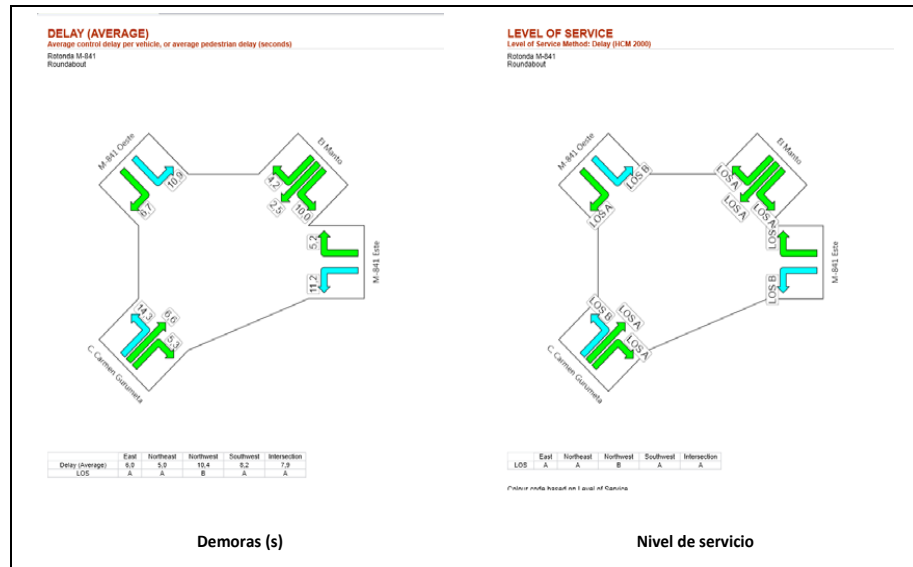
DELAY (AVERAGE)
Average control delay per vehicle, or average pedestrian delay (seconds)
Rotonda M-841
Roundabout

M-841 Oeste
10.9
6.7
El Manto
4.2
2.5
10.0
5.2
11.2
M-841 Este
14.3
6.6
5.3
C. Carmen Gurumeta

| | East | Northeast | Northwest | Southwest | Intersection |
|---|---|---|---|---|---|
| Delay (Average) | 6.0 | 5.0 | 10.4 | 8.2 | 7.9 |
| LOS | A | A | B | A | A |

Demoras (s)

LEVEL OF SERVICE
Level of Service Method: Delay (HCM 2000)
Rotonda M-841
Roundabout

M-841 Oeste
LOS B
LOS A
El Manto
LOS A
LOS A
LOS A
LOS A
LOS B
M-841 Este
LOS B
LOS A
LOS A
C. Carmen Gurumeta

| | East | Northeast | Northwest | Southwest | Intersection |
|---|---|---|---|---|---|
| LOS | A | A | B | A | A |

Colour code based on Level of Service

Nivel de servicio